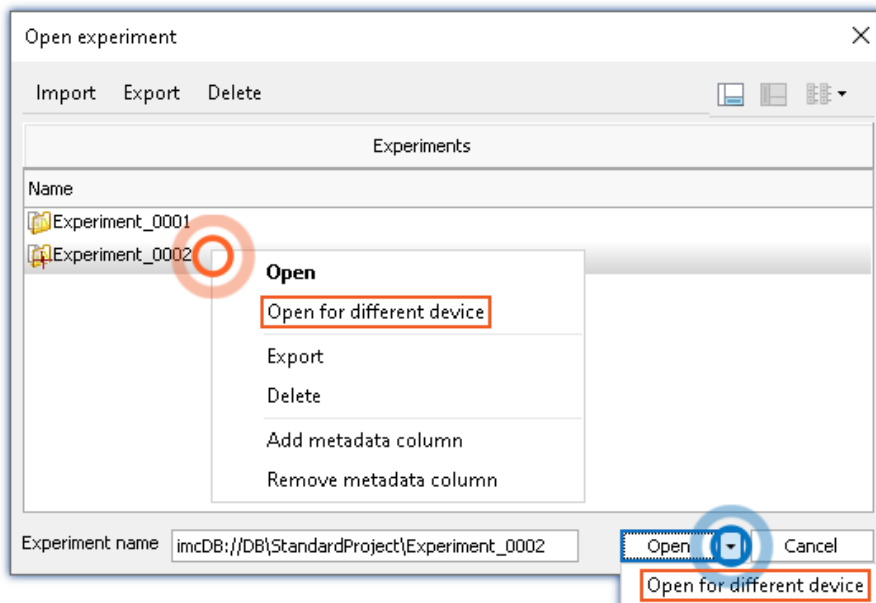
Open experiment

Import Export Delete

Experiments

Name

Experiment_0001

Experiment_0002

Open

Open for different device

Export

Delete

Add metadata column

Remove metadata column

Experiment name imcDB://DB\StandardProject\Experiment_0002

Open

Cancel

Open for different device